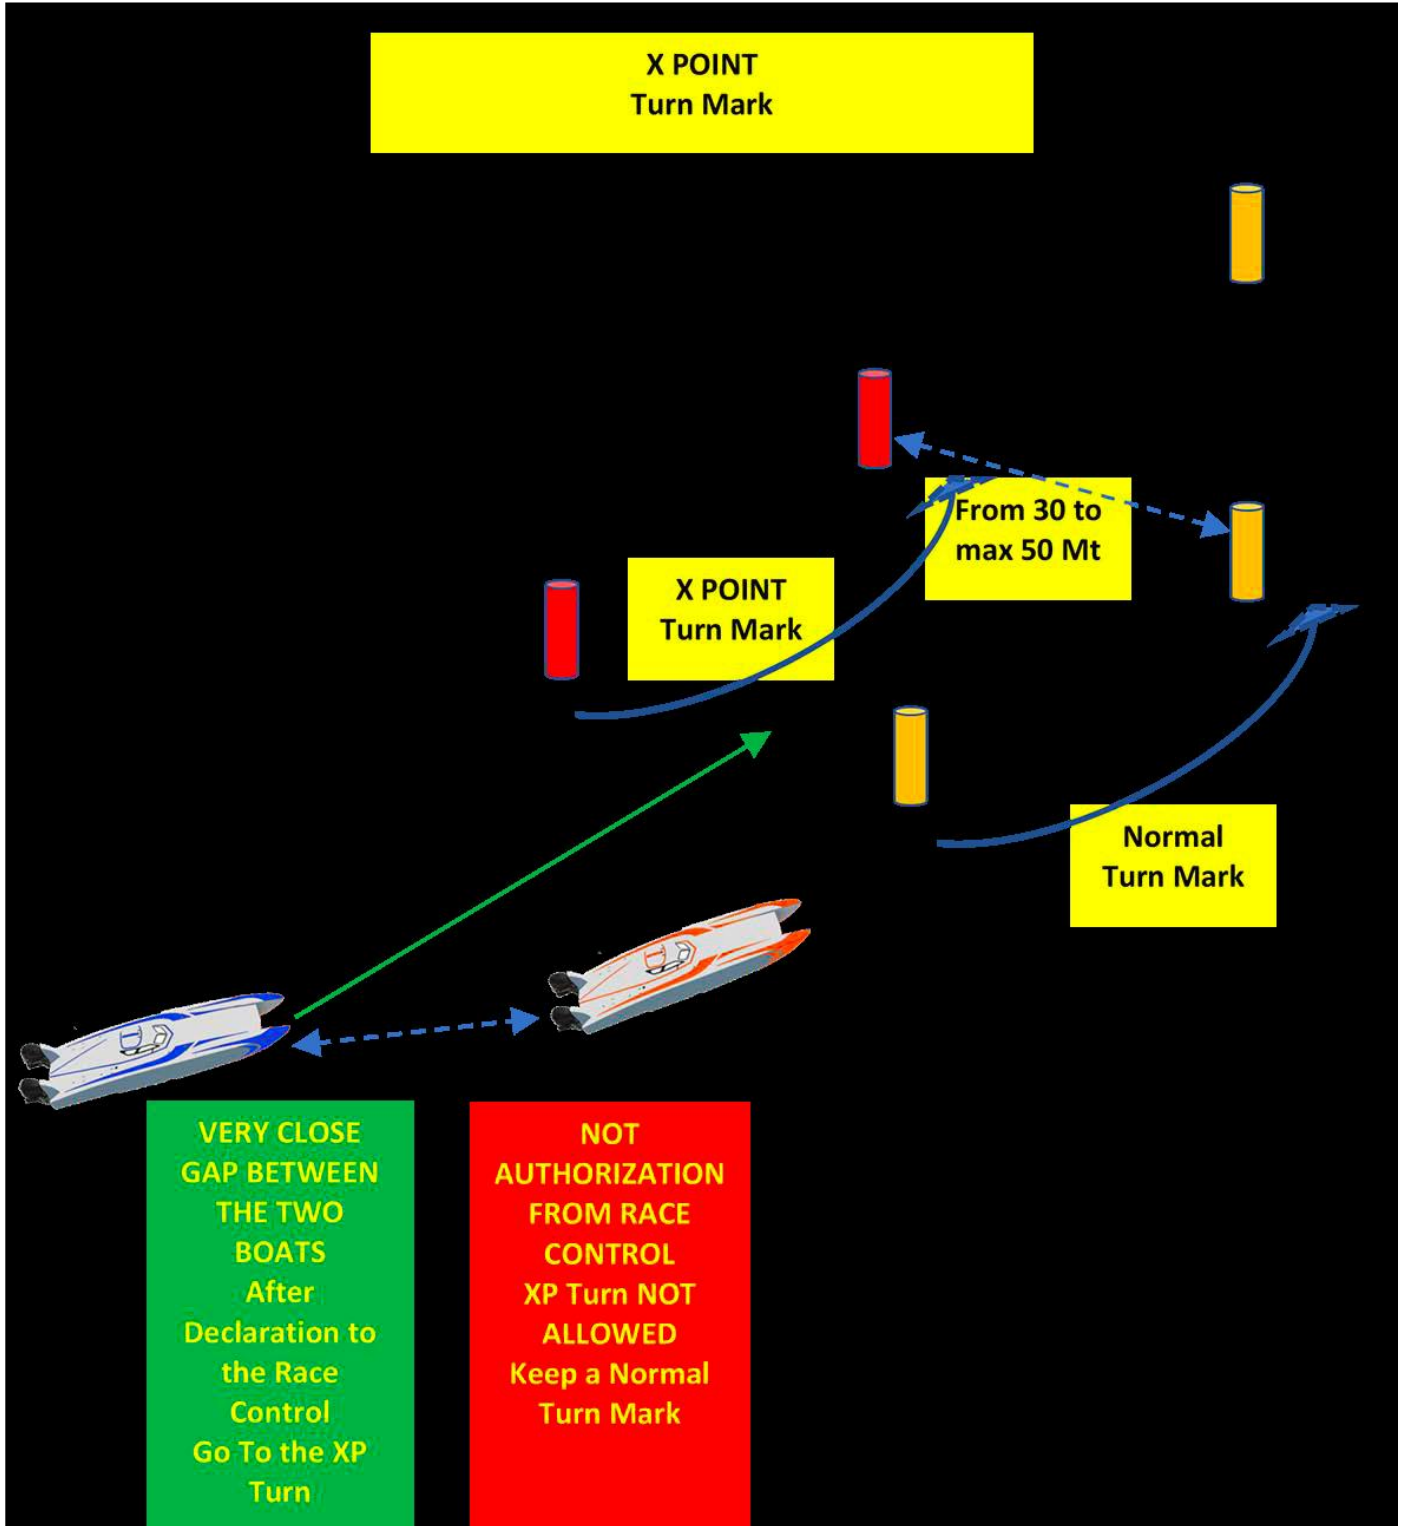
X POINT
Turn Mark

From 30 to max 50 Mt

X POINT
Turn Mark

Normal
Turn Mark

VERY CLOSE GAP BETWEEN THE TWO BOATS After Declaration to the Race Control Go To the XP Turn

NOT AUTHORIZATION FROM RACE CONTROL XP Turn NOT ALLOWED Keep a Normal Turn Mark